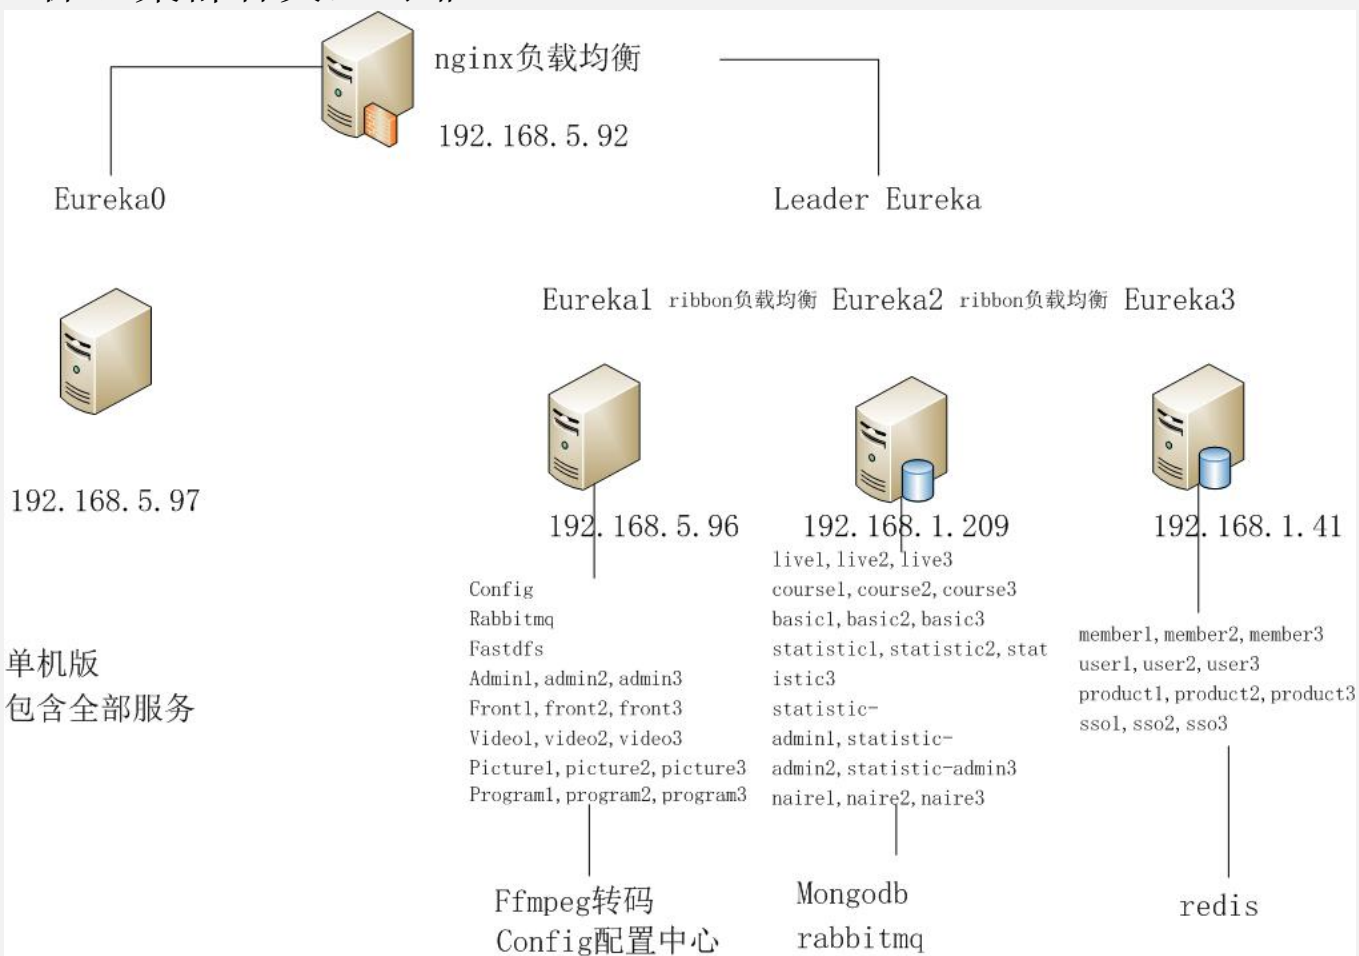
nginx负载均衡

192.168.5.92

Eureka0

Leader Eureka

Eureka1 ribbon负载均衡 Eureka2 ribbon负载均衡 Eureka3

192.168.5.97

192.168.5.96

192.168.1.209

192.168.1.41

Config
Rabbitmq
Fastdfs
Admin1, admin2, admin3
Front1, front2, front3
Video1, video2, video3
Picture1, picture2, picture3
Program1, program2, program3

live1, live2, live3
course1, course2, course3
basic1, basic2, basic3
statistic1, statistic2, statistic3
statistic-admin1, statistic-admin2, statistic-admin3
naire1, naire2, naire3

member1, member2, member3
user1, user2, user3
product1, product2, product3
sso1, sso2, sso3

单机版
包含全部服务

Ffmpeg转码
Config配置中心

Mongodb
rabbitmq

redis